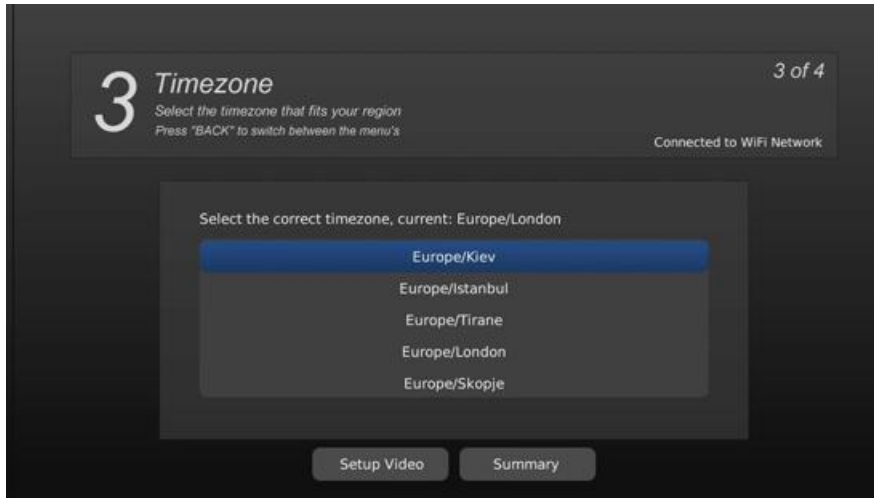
3 Timezone
Select the timezone that fits your region
Press "BACK" to switch between the menu's

3 of 4

Connected to WiFi Network

Select the correct timezone, current: Europe/London

Europe/Kiev
Europe/Istanbul
Europe/Tirane
Europe/London
Europe/Skopje

Setup Video
Summary